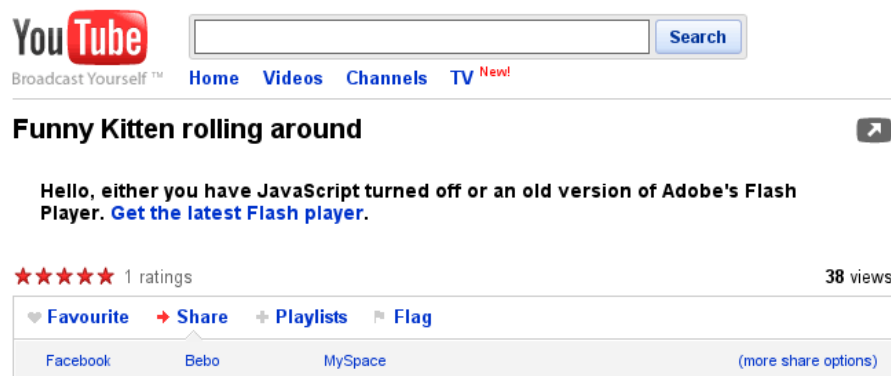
YouTube
Broadcast Yourself ™

Search

Home Videos Channels TV New!

Funny Kitten rolling around

Hello, either you have JavaScript turned off or an old version of Adobe's Flash Player. Get the latest Flash player.

1 ratings

38 views

Favourite Share Playlists Flag

Facebook Bebo MySpace (more share options)